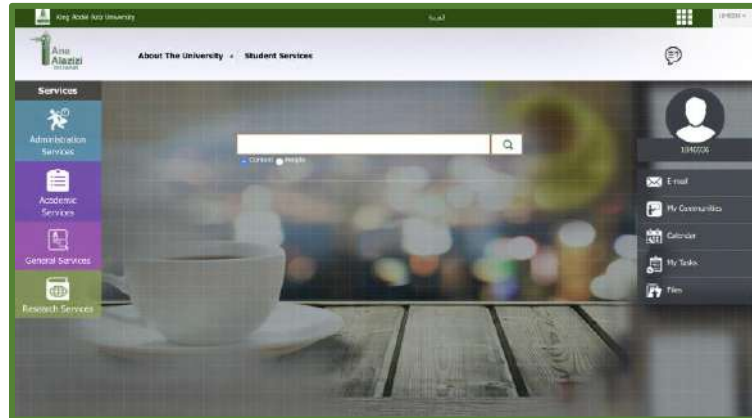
King Abdul Aziz University
العربية
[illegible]

Ana Alazizi

About The University
Student Services

Services
Administration Services
Academic Services
General Services
Research Services

Content
People

1040036

E-mail
My Communities
Calendar
My Tasks
Files